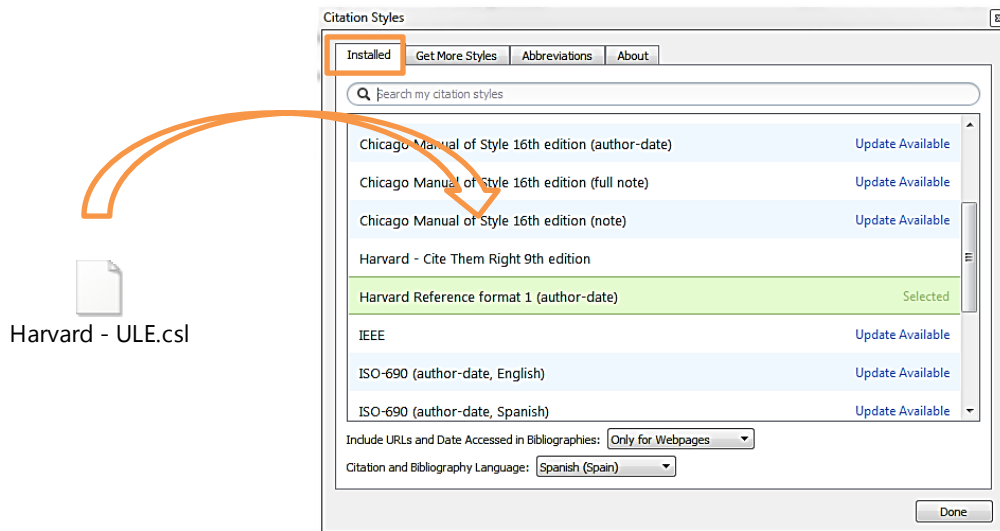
Harvard - ULE.csl

Citation Styles

Installed | Get More Styles | Abbreviations | About

Search my citation styles

| | |
|---|---|
| Chicago Manual of Style 16th edition (author-date) | Update Available |
| Chicago Manual of Style 16th edition (full note) | Update Available |
| Chicago Manual of Style 16th edition (note) | Update Available |
| Harvard - Cite Them Right 9th edition | |
| Harvard Reference format 1 (author-date) | Selected |
| IEEE | Update Available |
| ISO-690 (author-date, English) | Update Available |
| ISO-690 (author-date, Spanish) | Update Available |

Include URLs and Date Accessed in Bibliographies: Only for Webpages

Citation and Bibliography Language: Spanish (Spain)

Done